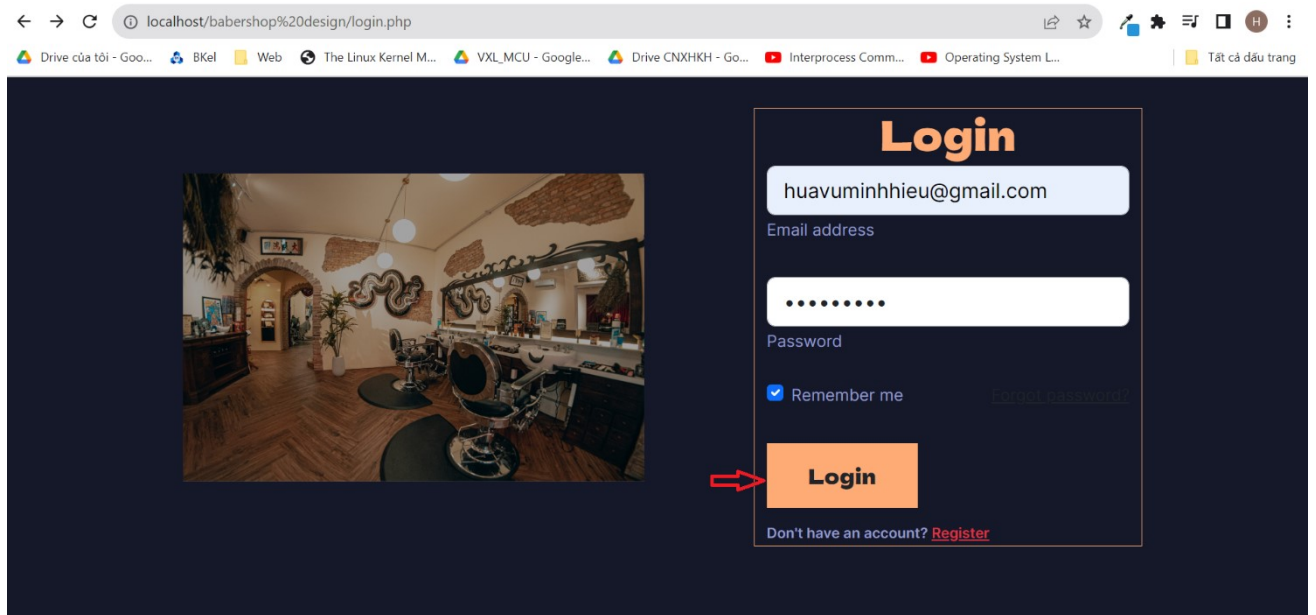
localhost/babershop%20design/login.php

H

Drive của tôi - Goo... BKel Web The Linux Kernel M... VXL_MCU - Google... Drive CNXHKH - Go... Interprocess Comm... Operating System L... Tất cả dấu trang

Login

huavuminhhieu@gmail.com

Email address

•••••••••

Password

Remember me

Forgot password?

Login

Don't have an account? Register